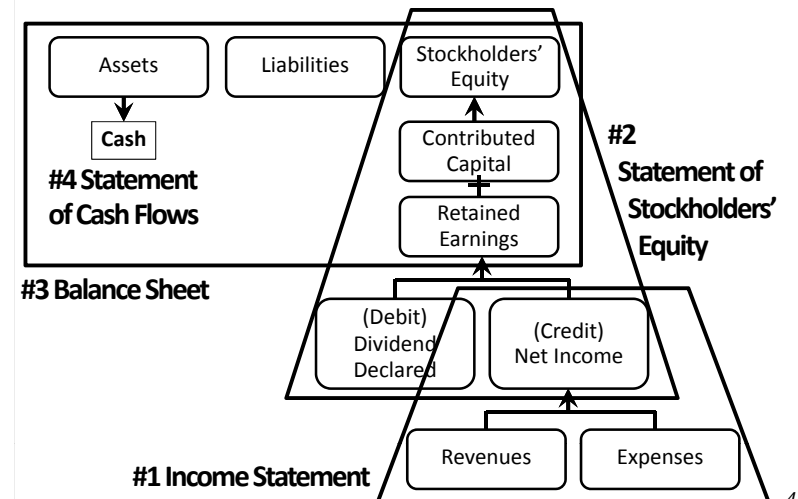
Assets

Liabilities

Stockholders' Equity

Cash

#4 Statement of Cash Flows

Contributed Capital

+

Retained Earnings

#2 Statement of Stockholders' Equity

#3 Balance Sheet

(Debit) Dividend Declared

(Credit) Net Income

Revenues

Expenses

#1 Income Statement

4